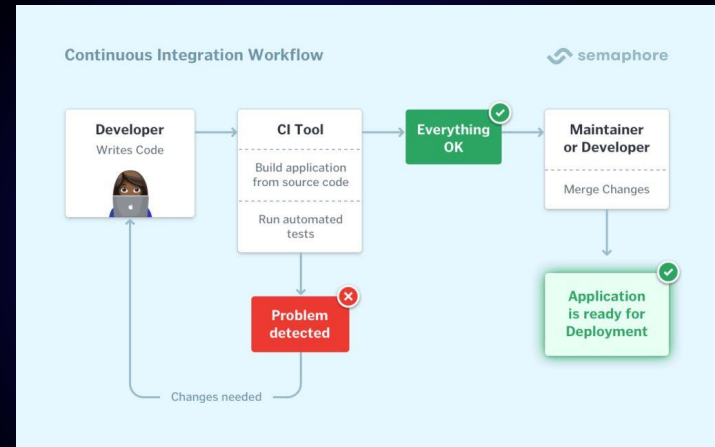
Continuous Integration Workflow

semaphore

Developer
Writes Code

CI Tool
Build application from source code
Run automated tests

Everything OK

Maintainer or Developer
Merge Changes

Problem detected

Application is ready for Deployment

Changes needed